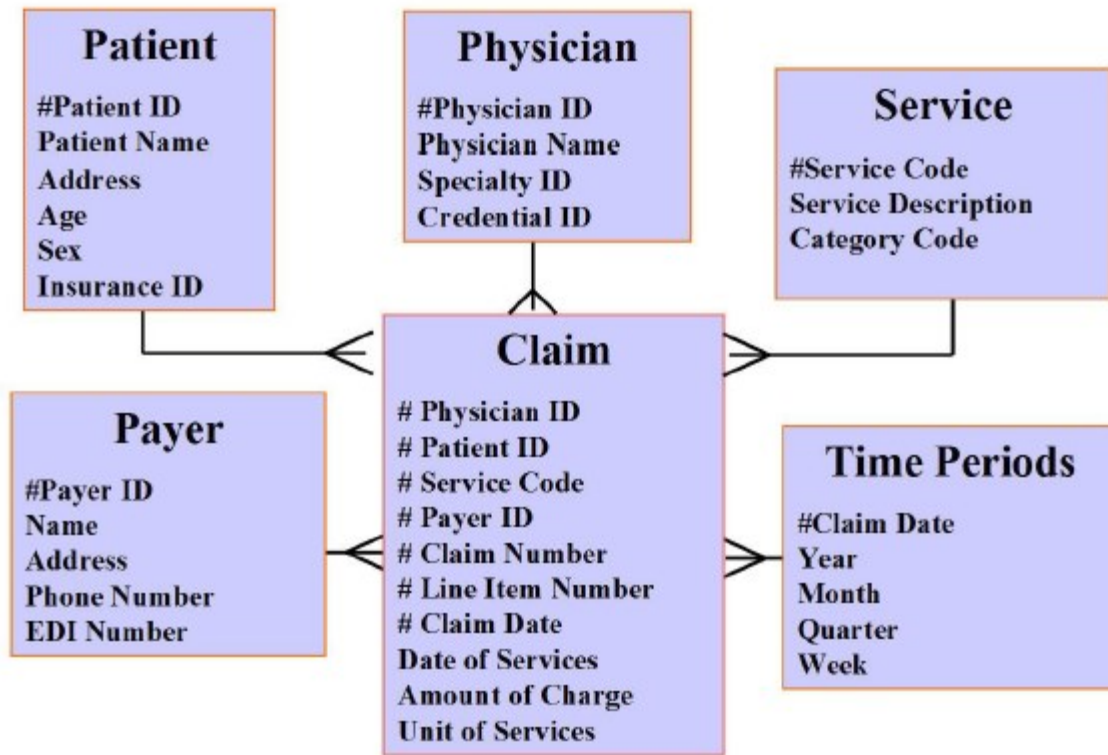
Patient

#Patient ID
Patient Name
Address
Age
Sex
Insurance ID

Physician

#Physician ID
Physician Name
Specialty ID
Credential ID

Service

#Service Code
Service Description
Category Code

Claim

# Physician ID
# Patient ID
# Service Code
# Payer ID
# Claim Number
# Line Item Number
# Claim Date
Date of Services
Amount of Charge
Unit of Services

Payer

#Payer ID
Name
Address
Phone Number
EDI Number

Time Periods

#Claim Date
Year
Month
Quarter
Week